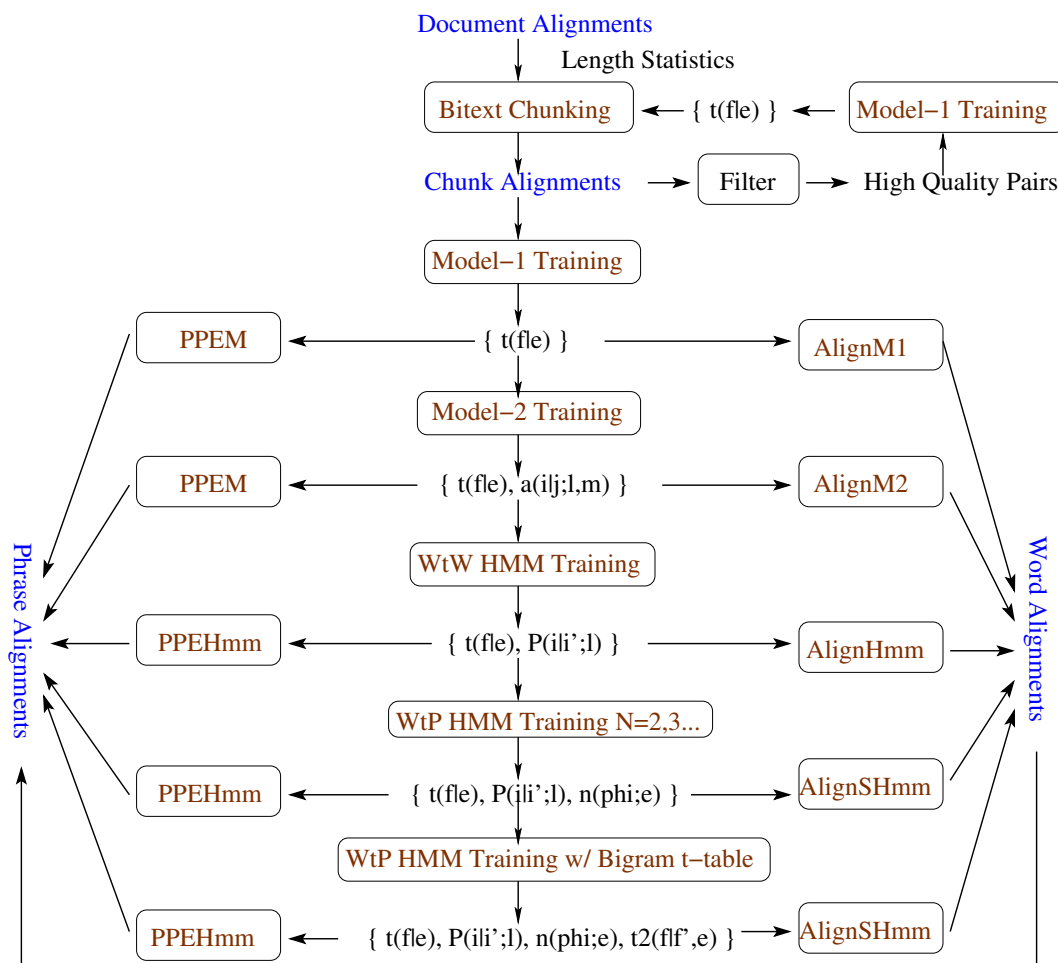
Document Alignments

Length Statistics

Bitext Chunking

{ t(f|e) }

Model−1 Training

Chunk Alignments

Filter

High Quality Pairs

Model−1 Training

PPEM

{ t(f|e) }

AlignM1

Model−2 Training

PPEM

{ t(f|e), a(i|j;l,m) }

AlignM2

WtW HMM Training

Phrase Alignments

Word Alignments

PPEHmm

{ t(f|e), P(i|i';l) }

AlignHmm

WtP HMM Training N=2,3...

PPEHmm

{ t(f|e), P(i|i';l), n(phi;e) }

AlignSHmm

WtP HMM Training w/ Bigram t−table

PPEHmm

{ t(f|e), P(i|i';l), n(phi;e), t2(f|f',e) }

AlignSHmm